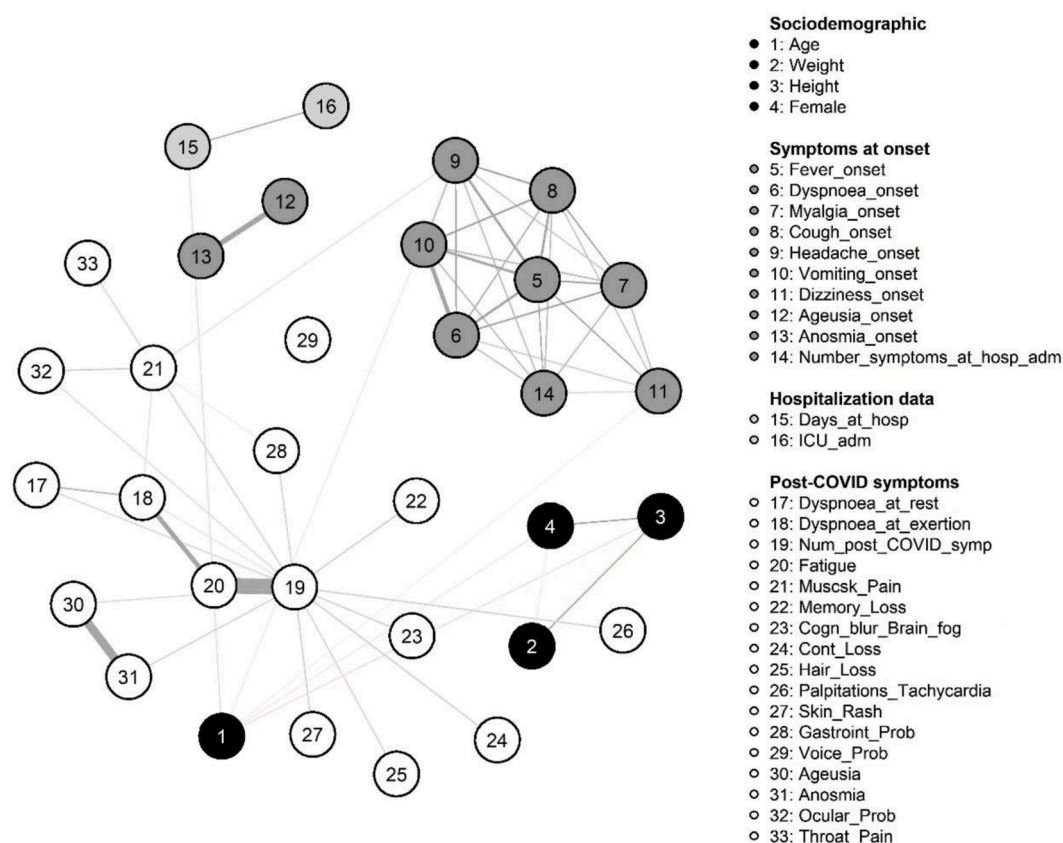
16
15
9
8
12
13
10
5
7
33
29
6
32
21
14
11
28
17
18
22
4
3
30
20
19
23
26
2
31
1
27
24
25

**Sociodemographic**
1: Age
2: Weight
3: Height
4: Female

**Symptoms at onset**
5: Fever_onset
6: Dyspnoea_onset
7: Myalgia_onset
8: Cough_onset
9: Headache_onset
10: Vomiting_onset
11: Dizziness_onset
12: Ageusia_onset
13: Anosmia_onset
14: Number_symptoms_at_hosp_adm

**Hospitalization data**
15: Days_at_hosp
16: ICU_adm

**Post-COVID symptoms**
17: Dyspnoea_at_rest
18: Dyspnoea_at_exertion
19: Num_post_COVID_symp
20: Fatigue
21: Muscsk_Pain
22: Memory_Loss
23: Cogn_blur_Brain_fog
24: Cont_Loss
25: Hair_Loss
26: Palpitations_Tachycardia
27: Skin_Rash
28: Gastroint_Prob
29: Voice_Prob
30: Ageusia
31: Anosmia
32: Ocular_Prob
33: Throat_Pain